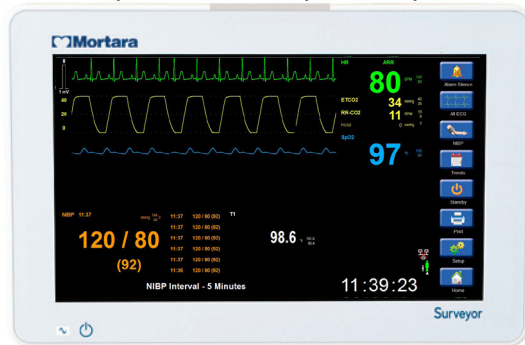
Mortara

1 mV

HR ARR

80 bpm

40

20

0

ETCO2 34 mmHg

RR-CO2 11 br/m

FiCO2 0 mmHg

SpO2

97 %

Alarm Silence

All ECG

NIBP

Trends

Standby

Print

Setup

Home

NIBP 11:37

11:37 120 / 80 (92)
11:37 120 / 80 (92)
11:37 120 / 80 (92)
11:37 120 / 80 (92)
11:37 120 / 80 (92)
11:36 120 / 80 (92)

T1

120 / 80

(92)

98.6 °F

NIBP Interval - 5 Minutes

11:39:23

Surveyor